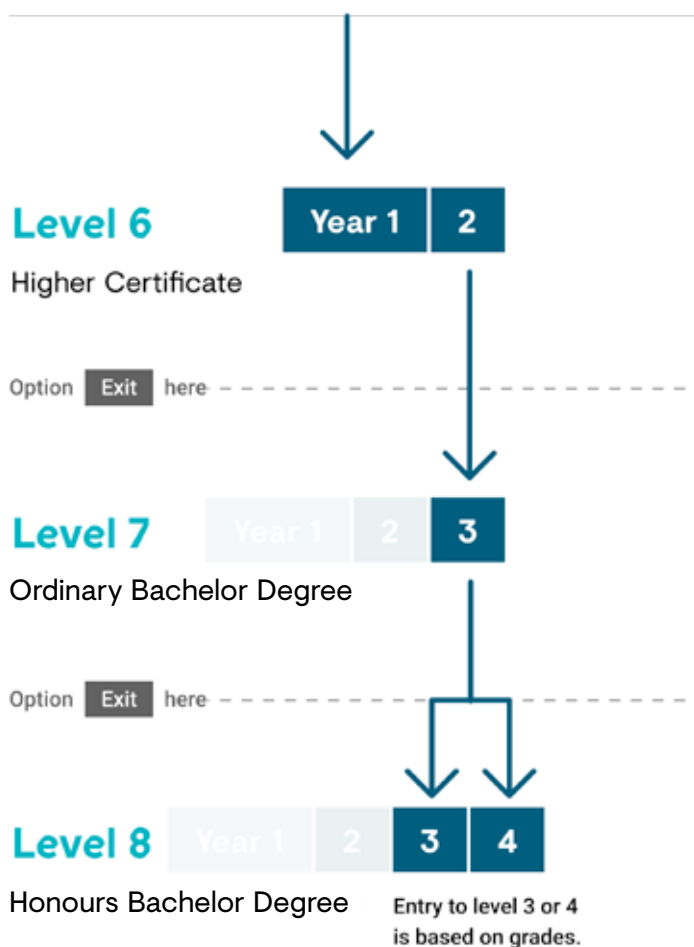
Level 6
Year 1
2
Higher Certificate

Option Exit here

Level 7
Year 1
2
3
Ordinary Bachelor Degree

Option Exit here

Level 8
Year 1
2
3
4
Honours Bachelor Degree

Entry to level 3 or 4 is based on grades.